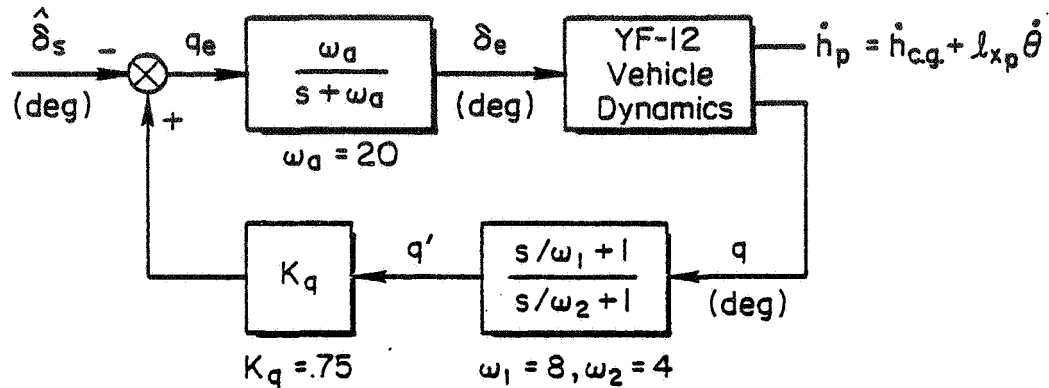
$\hat{\delta}_s$ (deg) − + $q_e$ $\frac{\omega_a}{s+\omega_a}$ $\omega_a = 20$ $\delta_e$ (deg) YF-12 Vehicle Dynamics $\dot{h}_p = \dot{h}_{c.g.} + \ell_{x_p}\dot{\theta}$

q (deg) $\frac{s/\omega_1 + 1}{s/\omega_2 + 1}$ $\omega_1 = 8, \omega_2 = 4$ q' $K_q$ $K_q = .75$